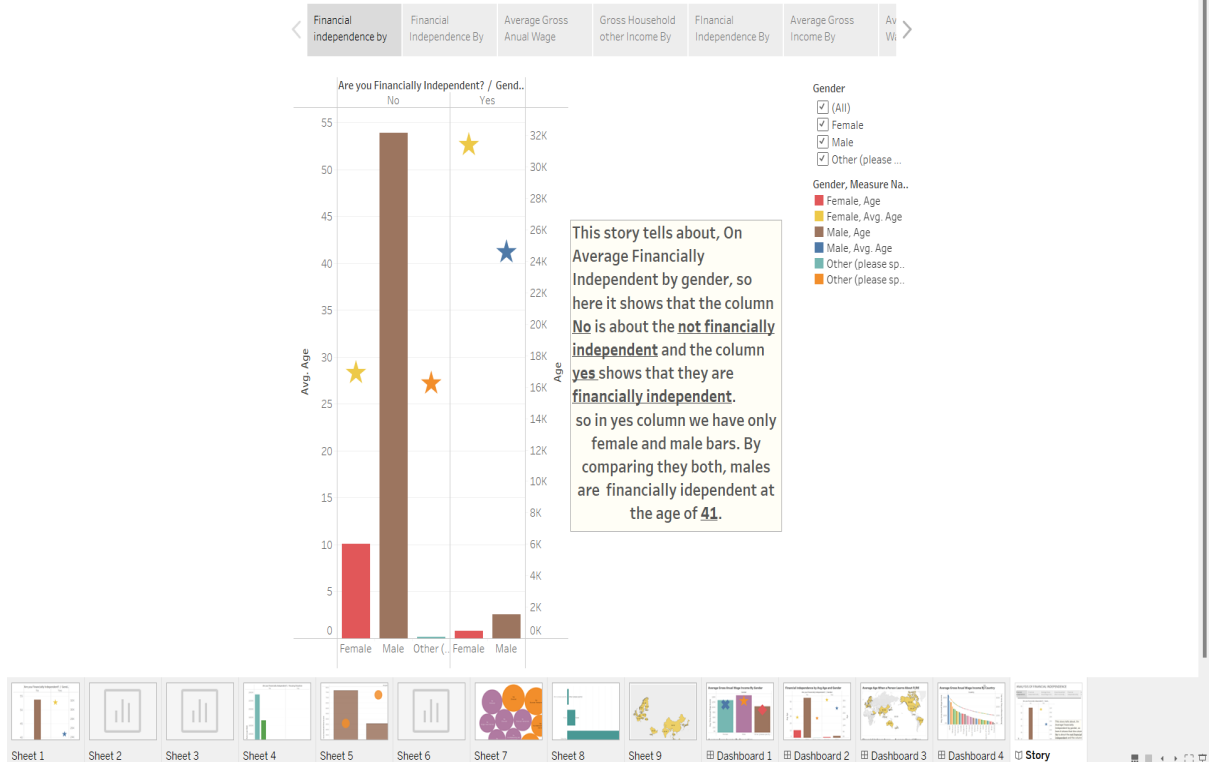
Financial independence by | Financial Independence By | Average Gross Anual Wage | Gross Household other Income By | Financial Independence By | Average Gross Income By | Av Wa

Are you Financially Independent? / Gend..
No | Yes

Avg. Age
55
50
45
40
35
30
25
20
15
10
5
0

Age
32K
30K
28K
26K
24K
22K
20K
18K
16K
14K
12K
10K
8K
6K
4K
2K
0K

Female | Male | Other (.. | Female | Male

This story tells about, On Average Financially Independent by gender, so here it shows that the column No is about the not financially independent and the column yes shows that they are financially independent.
so in yes column we have only female and male bars. By comparing they both, males are financially idependent at the age of 41.

Gender
(All)
Female
Male
Other (please ...

Gender, Measure Na..
Female, Age
Female, Avg. Age
Male, Age
Male, Avg. Age
Other (please sp..
Other (please sp..

Sheet 1 | Sheet 2 | Sheet 3 | Sheet 4 | Sheet 5 | Sheet 6 | Sheet 7 | Sheet 8 | Sheet 9 | Dashboard 1 | Dashboard 2 | Dashboard 3 | Dashboard 4 | Story